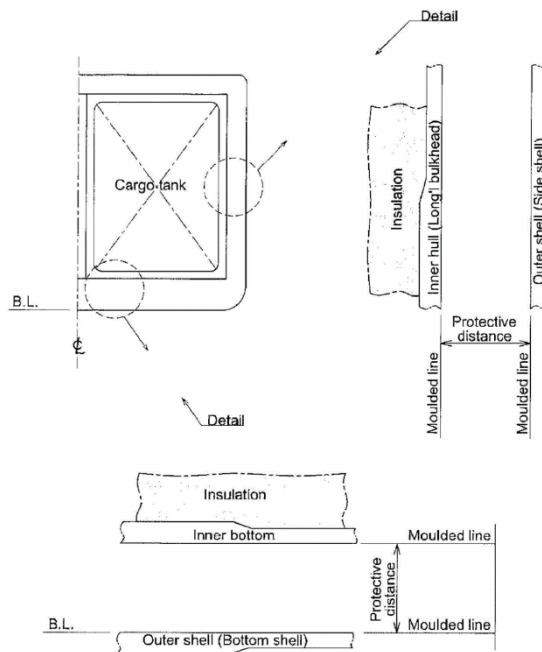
Detail

Cargo tank

B.L.

℄

Detail

Insulation

Inner hull (Long'l bulkhead)

Outer shell (Side shell)

Protective distance

Moulded line

Moulded line

Insulation

Inner bottom

Moulded line

Protective distance

B.L.

Outer shell (Bottom shell)

Moulded line